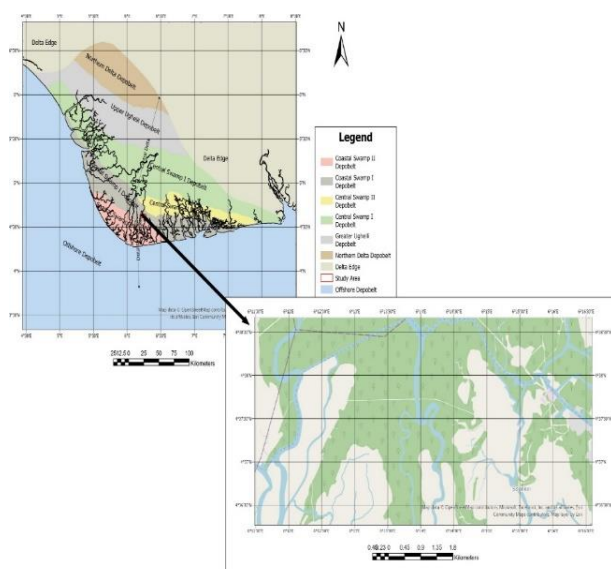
N

Delta Edge

Northern Delta Depobelt

Upper Ughelli Depobelt

Delta Edge

Central Swamp II Depobelt

Offshore Depobelt

Legend

Coastal Swamp II Depobelt

Coastal Swamp I Depobelt

Central Swamp II Depobelt

Central Swamp I Depobelt

Greater Ughelli Depobelt

Northern Delta Depobelt

Delta Edge

Study Area

Offshore Depobelt

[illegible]

2812.5 0 25 50 75 100 Kilometers

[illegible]

0.45 0.225 0 0.45 0.9 1.35 1.8 Kilometers